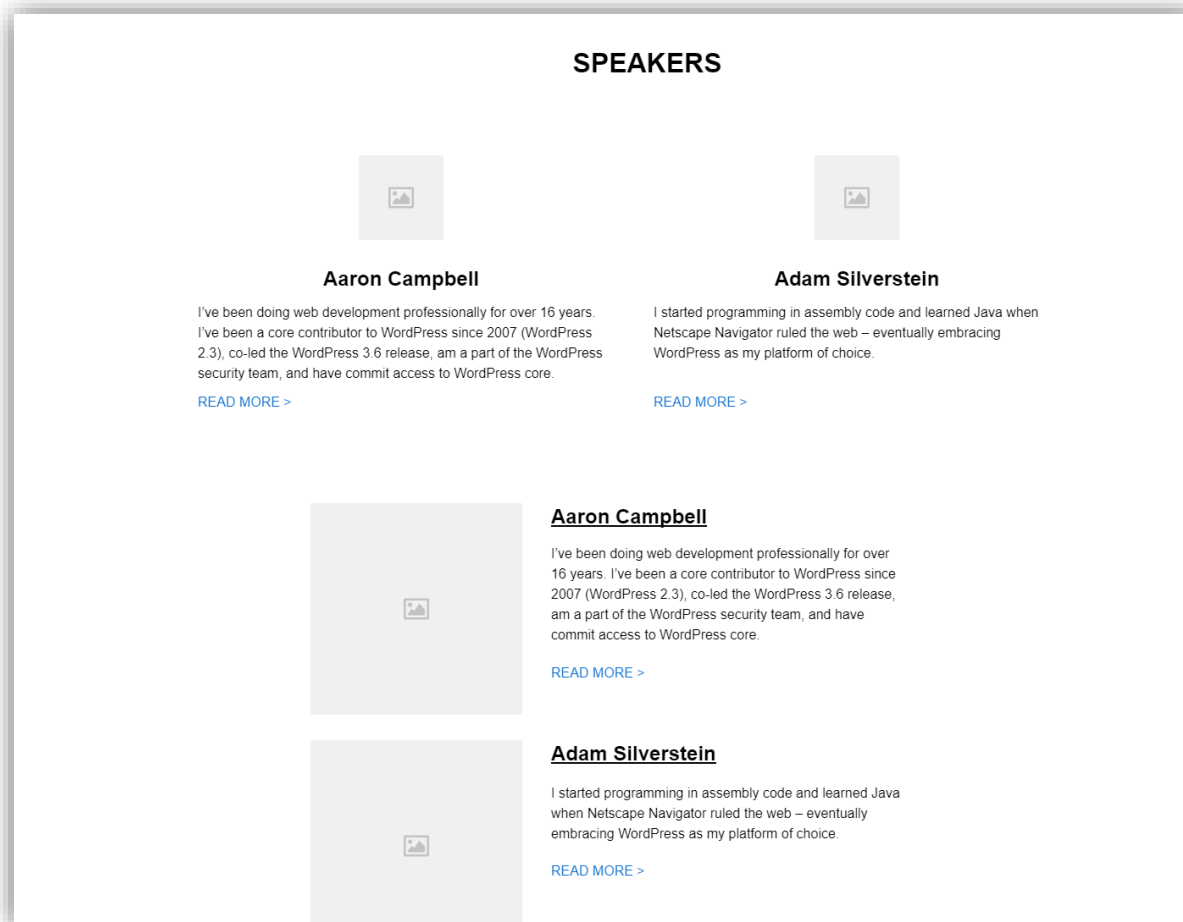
SPEAKERS

Aaron Campbell

I've been doing web development professionally for over 16 years. I've been a core contributor to WordPress since 2007 (WordPress 2.3), co-led the WordPress 3.6 release, am a part of the WordPress security team, and have commit access to WordPress core.

READ MORE >

Adam Silverstein

I started programming in assembly code and learned Java when Netscape Navigator ruled the web – eventually embracing WordPress as my platform of choice.

READ MORE >

Aaron Campbell

I've been doing web development professionally for over 16 years. I've been a core contributor to WordPress since 2007 (WordPress 2.3), co-led the WordPress 3.6 release, am a part of the WordPress security team, and have commit access to WordPress core.

READ MORE >

Adam Silverstein

I started programming in assembly code and learned Java when Netscape Navigator ruled the web – eventually embracing WordPress as my platform of choice.

READ MORE >